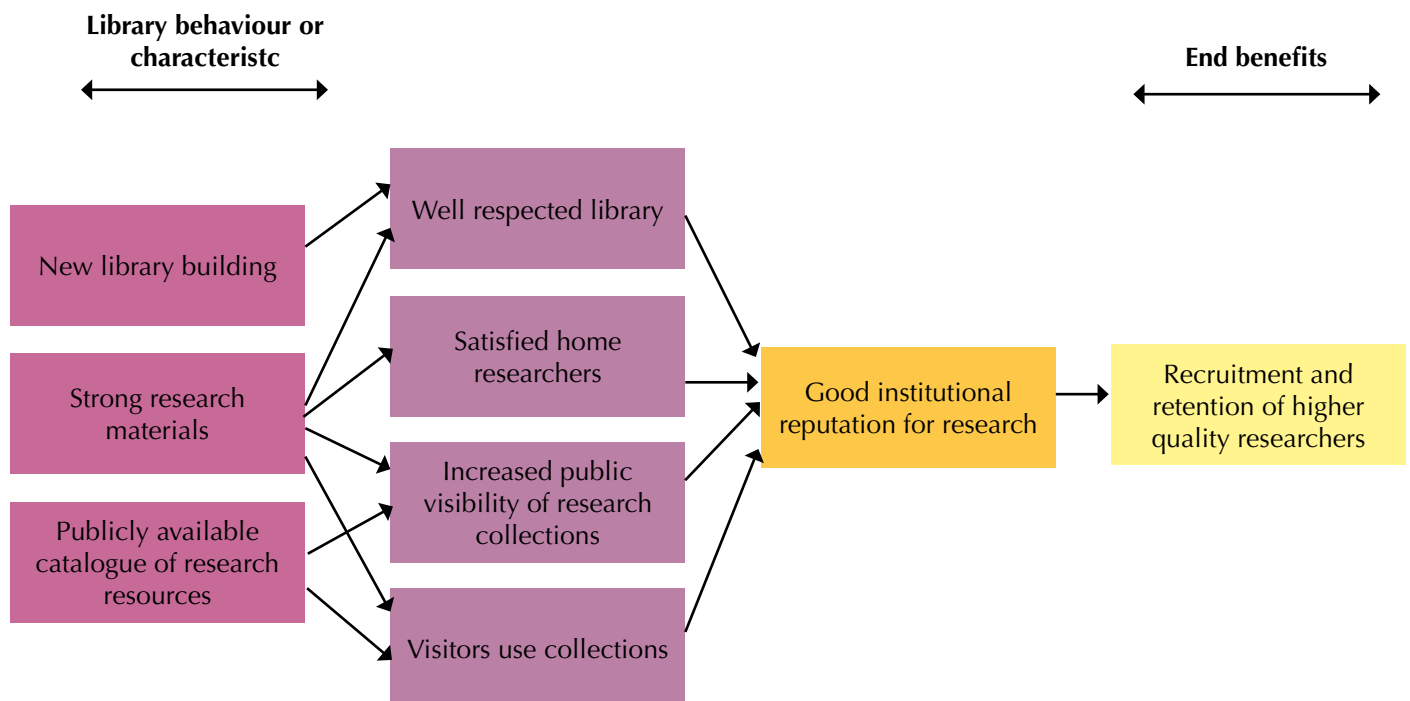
Library behaviour or characteristc

End benefits

New library building

Strong research materials

Publicly available catalogue of research resources

Well respected library

Satisfied home researchers

Increased public visibility of research collections

Visitors use collections

Good institutional reputation for research

Recruitment and retention of higher quality researchers